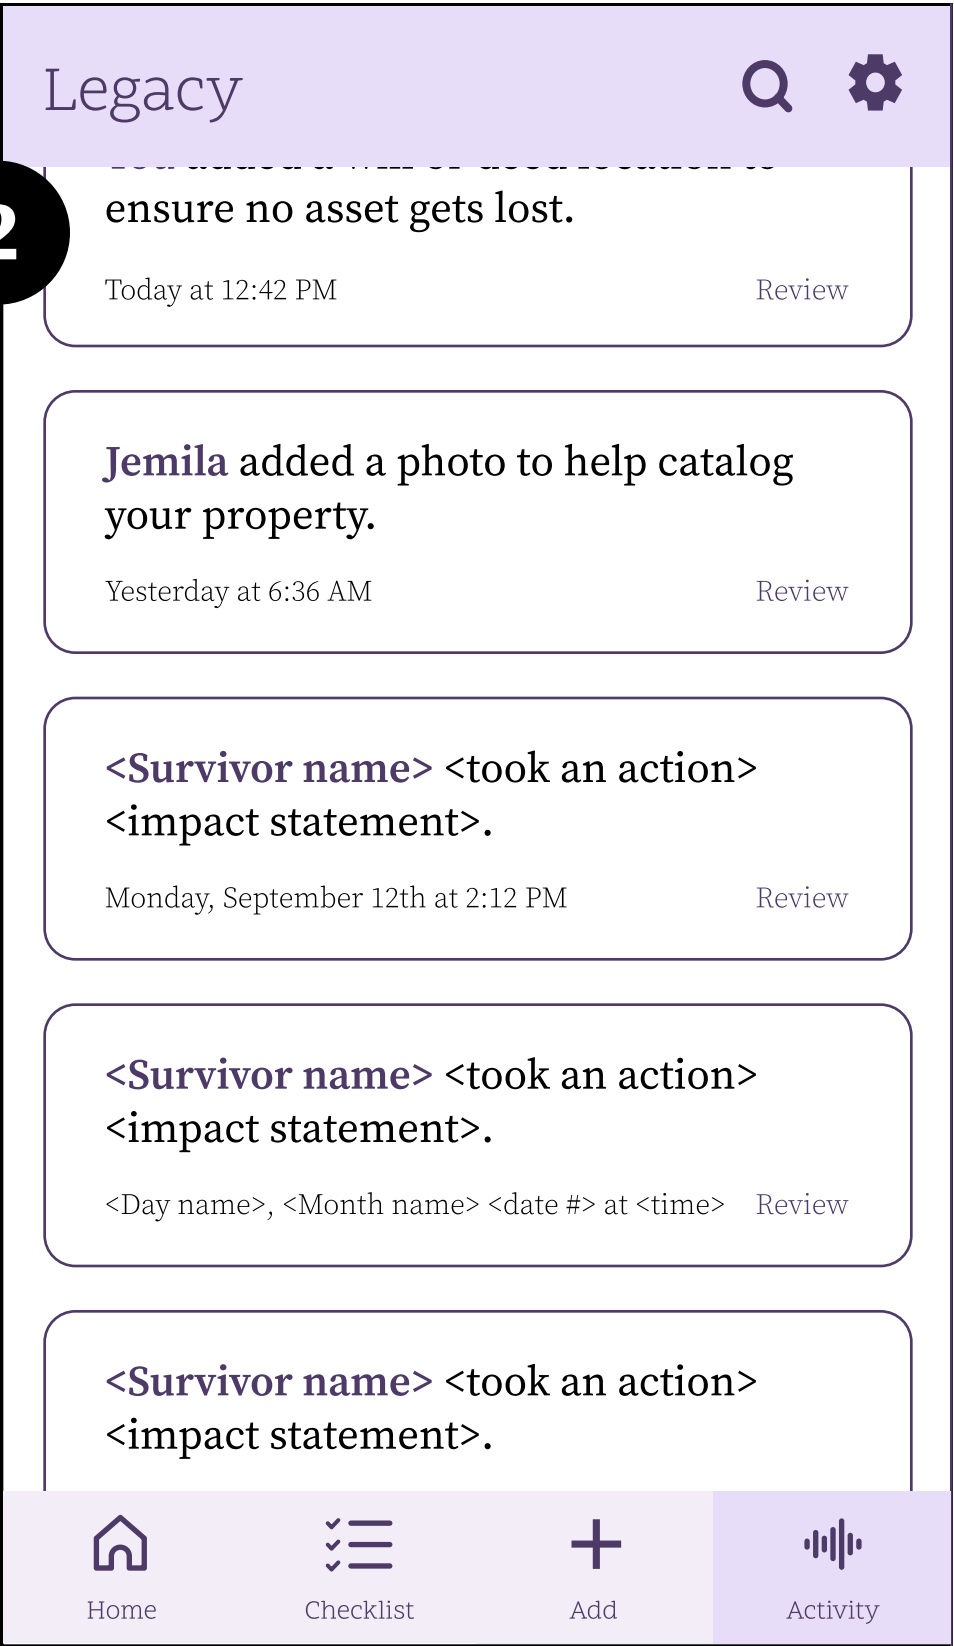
Legacy

2

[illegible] ensure no asset gets lost.

Today at 12:42 PM Review

Jemila added a photo to help catalog your property.

Yesterday at 6:36 AM Review

<Survivor name> <took an action> <impact statement>.

Monday, September 12th at 2:12 PM Review

<Survivor name> <took an action> <impact statement>.

<Day name>, <Month name> <date #> at <time> Review

<Survivor name> <took an action> <impact statement>.

Home Checklist Add Activity